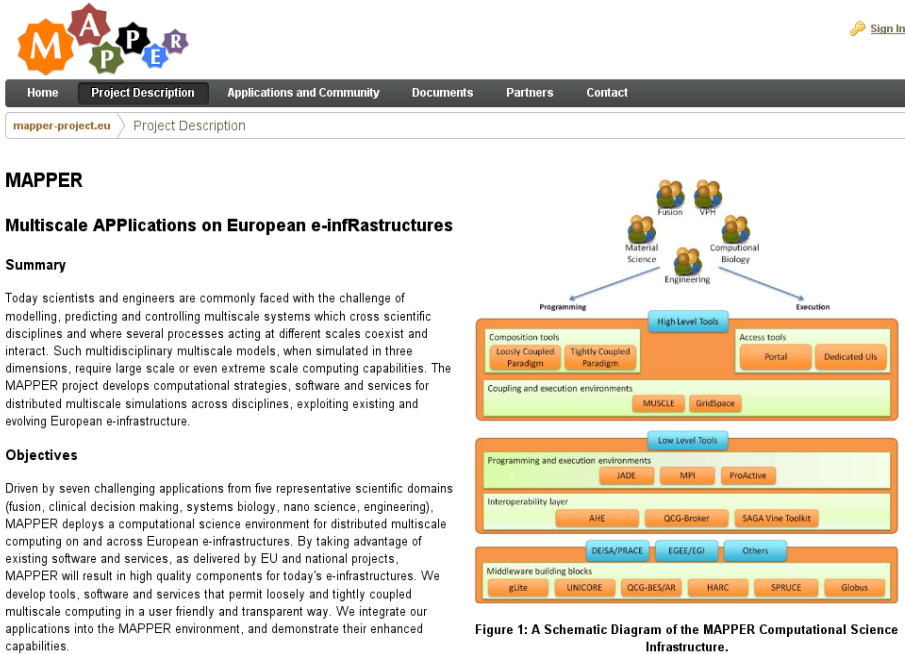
MAPPER

Sign In

Home | Project Description | Applications and Community | Documents | Partners | Contact

mapper-project.eu › Project Description

MAPPER

Multiscale APPlications on European e-infRastructures

Summary

Today scientists and engineers are commonly faced with the challenge of modelling, predicting and controlling multiscale systems which cross scientific disciplines and where several processes acting at different scales coexist and interact. Such multidisciplinary multiscale models, when simulated in three dimensions, require large scale or even extreme scale computing capabilities. The MAPPER project develops computational strategies, software and services for distributed multiscale simulations across disciplines, exploiting existing and evolving European e-infrastructure.

Objectives

Driven by seven challenging applications from five representative scientific domains (fusion, clinical decision making, systems biology, nano science, engineering), MAPPER deploys a computational science environment for distributed multiscale computing on and across European e-infrastructures. By taking advantage of existing software and services, as delivered by EU and national projects, MAPPER will result in high quality components for today's e-infrastructures. We develop tools, software and services that permit loosely and tightly coupled multiscale computing in a user friendly and transparent way. We integrate our applications into the MAPPER environment, and demonstrate their enhanced capabilities.

Fusion
VPH
Material Science
Computational Biology
Engineering
Programming
Execution

High Level Tools
Composition tools
Loosely Coupled Paradigm
Tightly Coupled Paradigm
Access tools
Portal
Dedicated UIs
Coupling and execution environments
MUSCLE
GridSpace

Low Level Tools
Programming and execution environments
JADE
MPI
ProActive
Interoperability layer
AHE
QCG-Broker
SAGA Vine Toolkit

DEISA/PRACE
EGEE/EGI
Others
Middleware building blocks
gLite
UNICORE
QCG-BES/AR
HARC
SPRUCE
Globus

Figure 1: A Schematic Diagram of the MAPPER Computational Science Infrastructure.